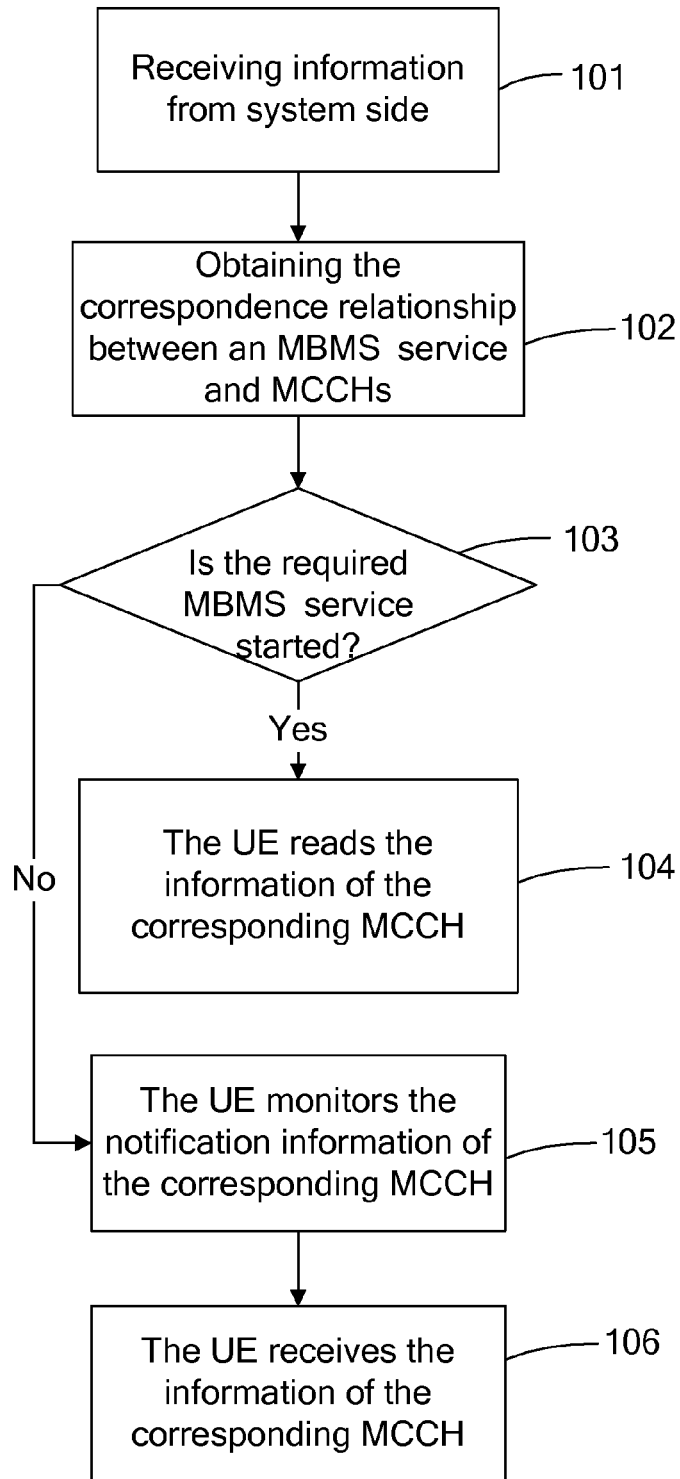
Receiving information from system side

101

Obtaining the correspondence relationship between an MBMS service and MCCHs

102

Is the required MBMS service started?

103

Yes

No

The UE reads the information of the corresponding MCCH

104

The UE monitors the notification information of the corresponding MCCH

105

The UE receives the information of the corresponding MCCH

106